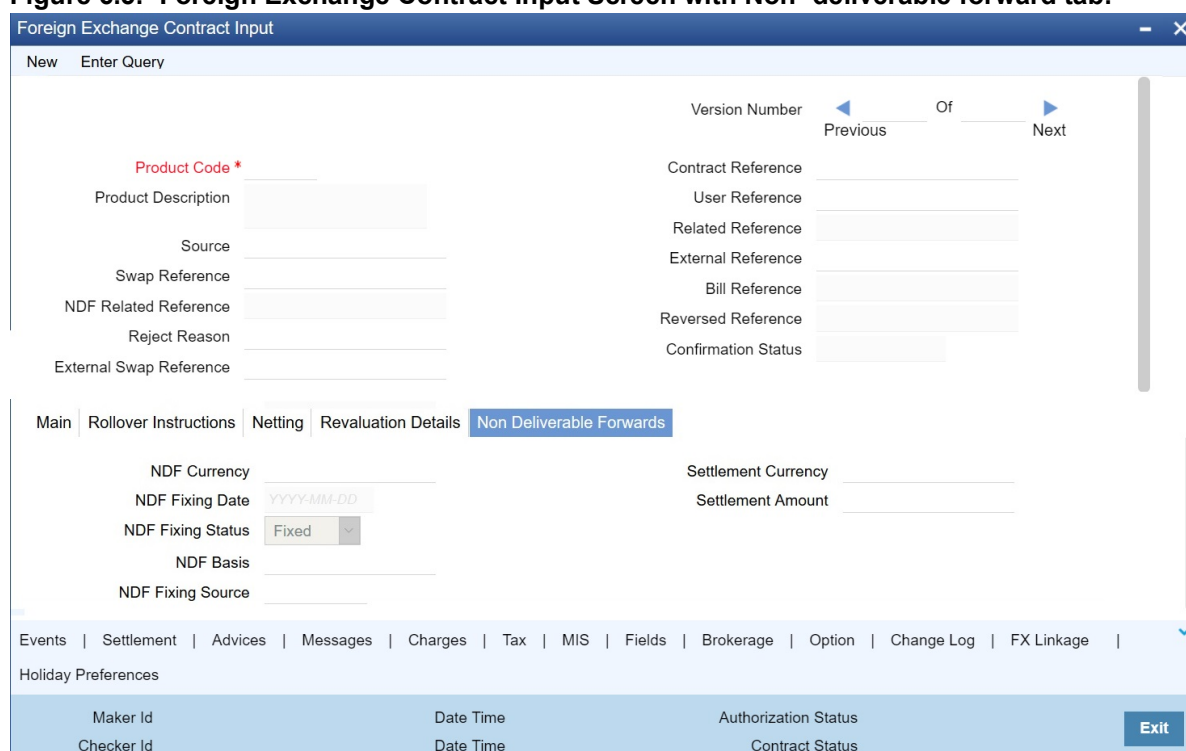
Figure 6.5: Foreign Exchange Contract Input Screen with Non- deliverable forward tab.

Foreign Exchange Contract Input

New Enter Query

Version Number Previous Of Next

Product Code *
Product Description
Source
Swap Reference
NDF Related Reference
Reject Reason
External Swap Reference

Contract Reference
User Reference
Related Reference
External Reference
Bill Reference
Reversed Reference
Confirmation Status

Main | Rollover Instructions | Netting | Revaluation Details | Non Deliverable Forwards

NDF Currency
NDF Fixing Date YYYY-MM-DD
NDF Fixing Status Fixed
NDF Basis
NDF Fixing Source

Settlement Currency
Settlement Amount

Events | Settlement | Advices | Messages | Charges | Tax | MIS | Fields | Brokerage | Option | Change Log | FX Linkage | Holiday Preferences

Maker Id
Checker Id
Date Time
Date Time
Authorization Status
Contract Status
Exit